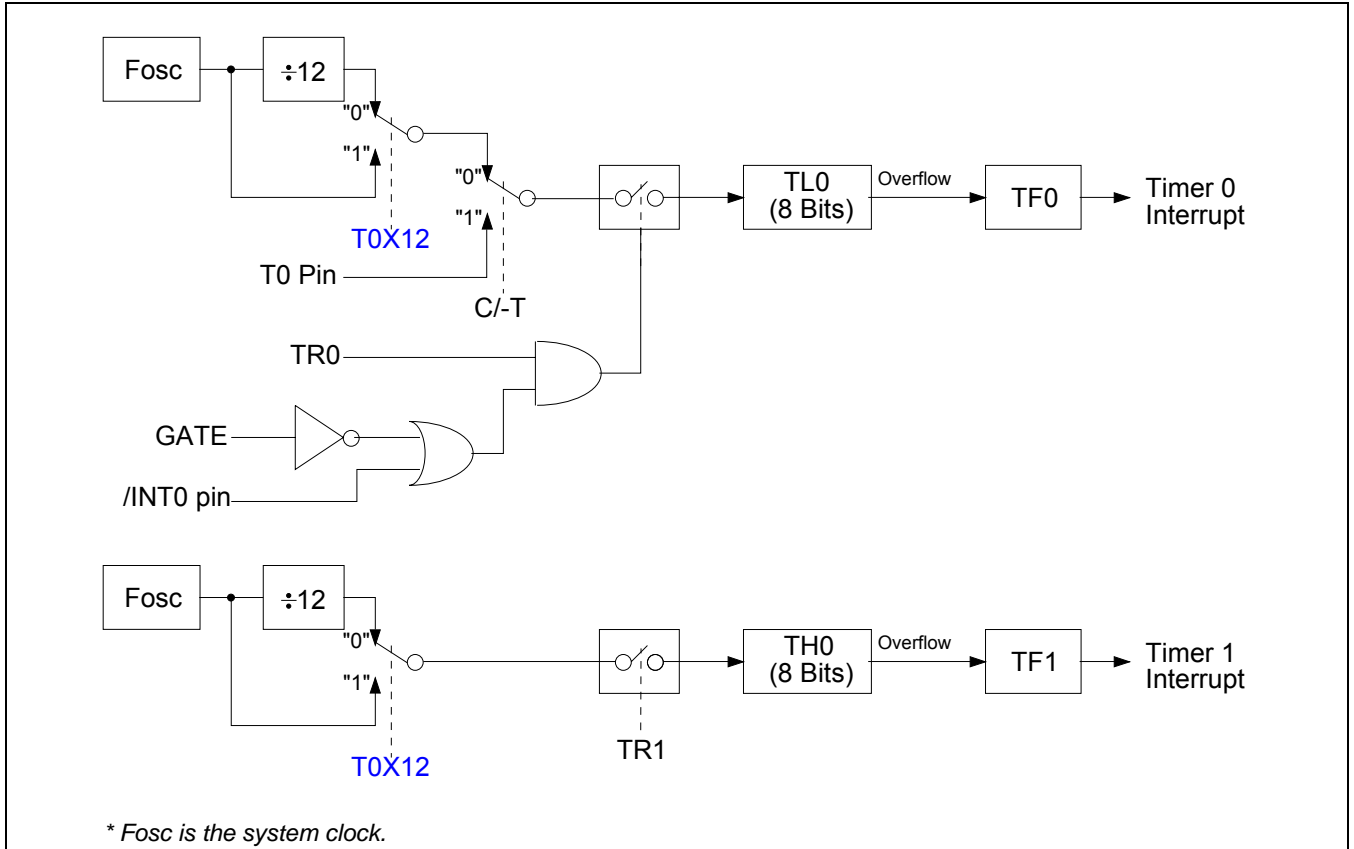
Fosc

$\div 12$

"0"

"1"

T0X12

"0"

"1"

T0 Pin

C/-T

TL0 (8 Bits)

Overflow

TF0

Timer 0 Interrupt

TR0

GATE

/INT0 pin

Fosc

$\div 12$

"0"

"1"

T0X12

TR1

TH0 (8 Bits)

Overflow

TF1

Timer 1 Interrupt

* Fosc is the system clock.